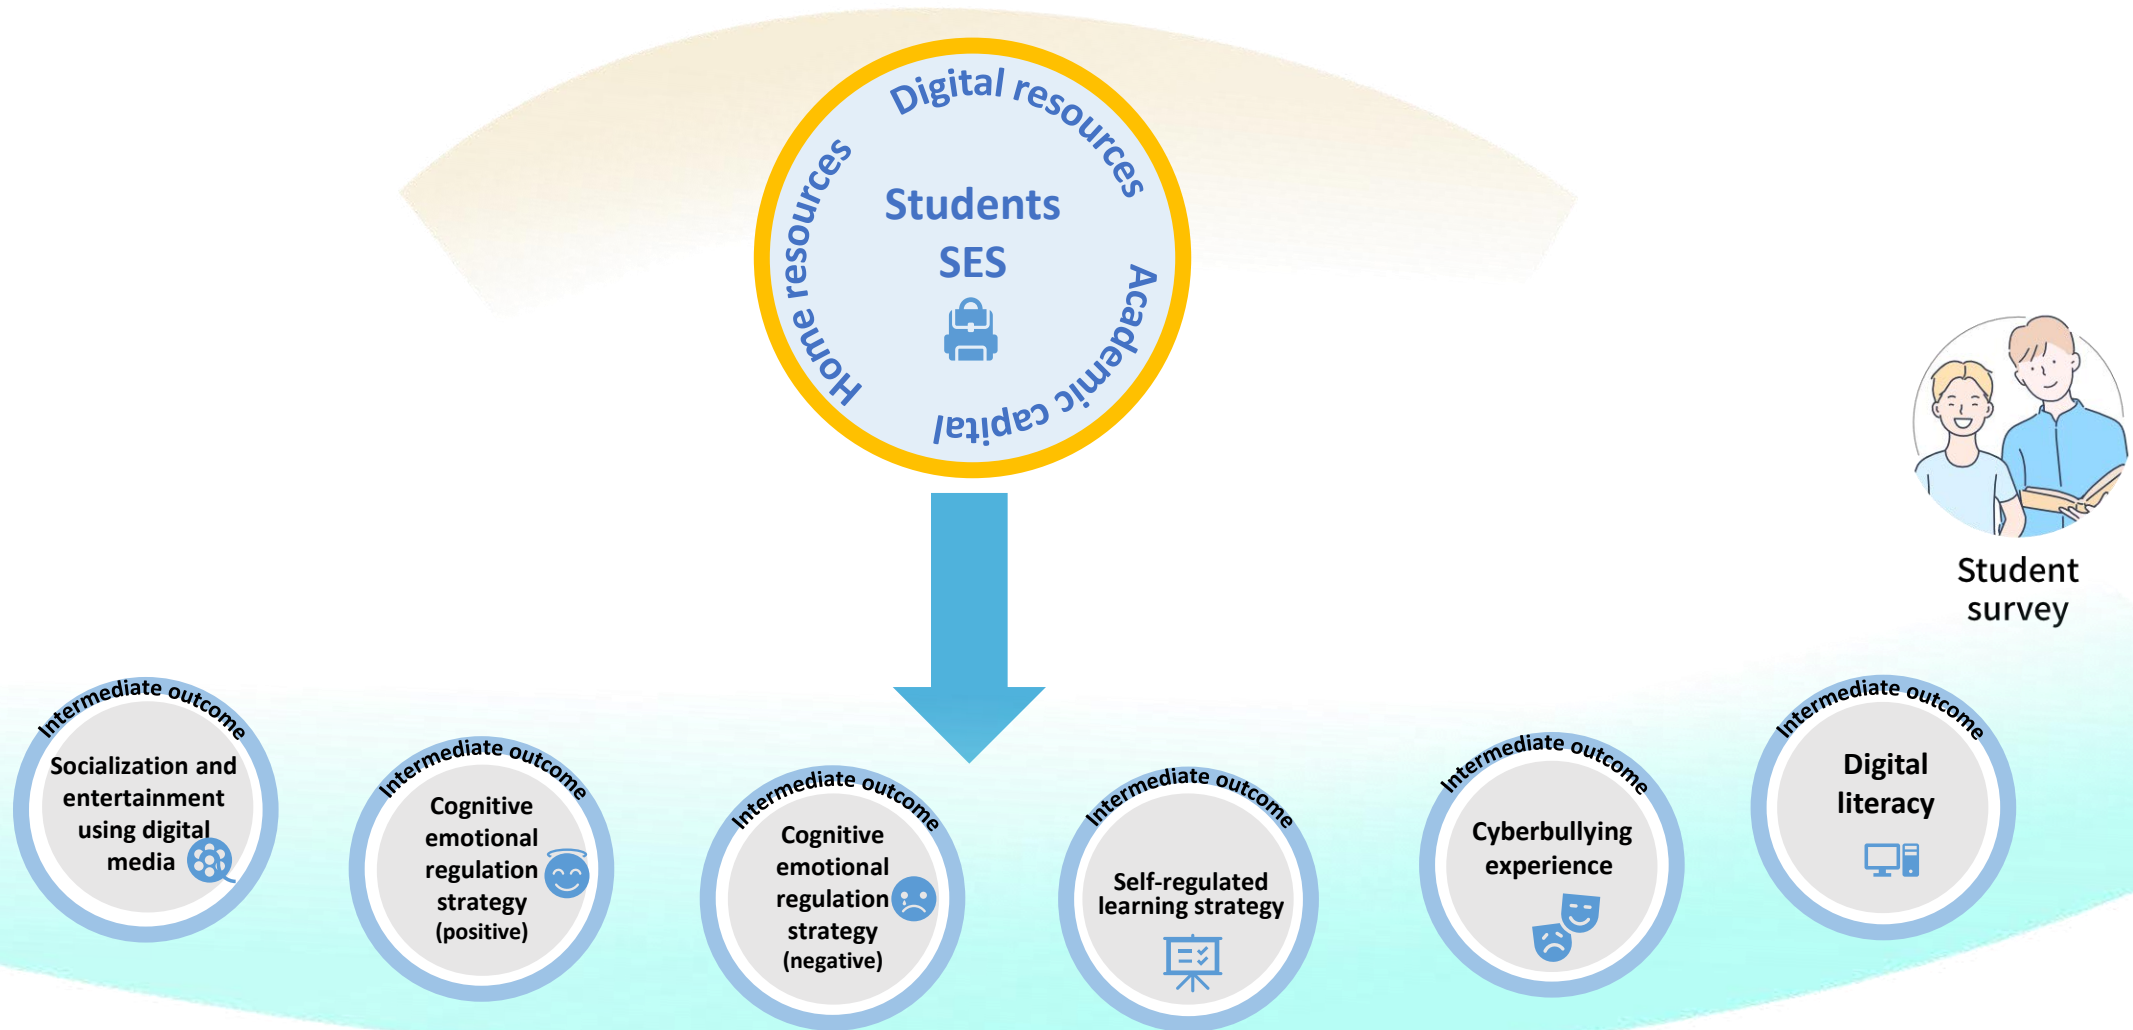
Digital resources
Students
SES
Academic capital
Home resources

Student survey

Intermediate outcome
Socialization and entertainment using digital media

Intermediate outcome
Cognitive emotional regulation strategy (positive)

Intermediate outcome
Cognitive emotional regulation strategy (negative)

Intermediate outcome
Self-regulated learning strategy

Intermediate outcome
Cyberbullying experience

Intermediate outcome
Digital literacy